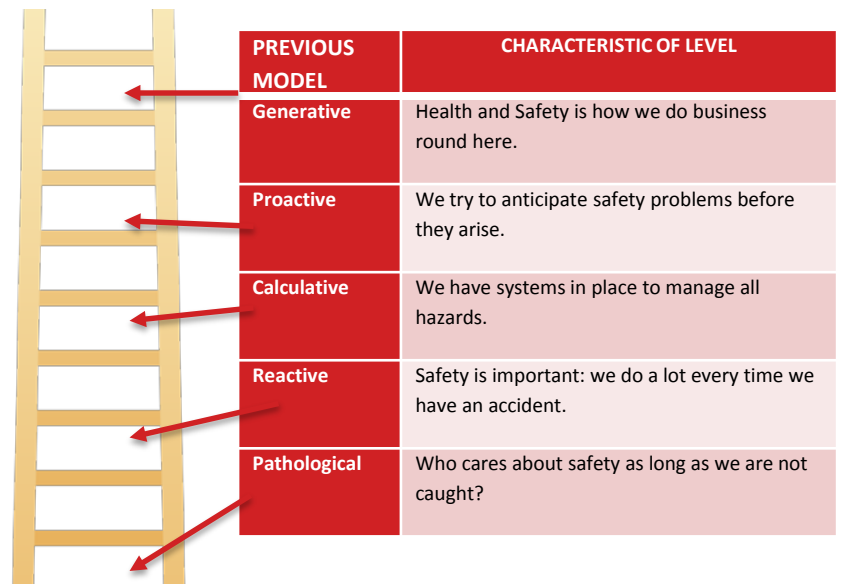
| PREVIOUS MODEL | CHARACTERISTIC OF LEVEL |
|---|---|
| Generative | Health and Safety is how we do business round here. |
| Proactive | We try to anticipate safety problems before they arise. |
| Calculative | We have systems in place to manage all hazards. |
| Reactive | Safety is important: we do a lot every time we have an accident. |
| Pathological | Who cares about safety as long as we are not caught? |